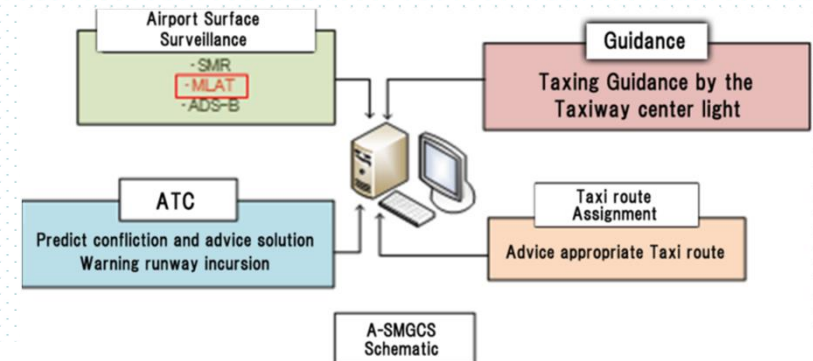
Airport Surface Surveillance

-SMR
-MLAT
-ADS-B

Guidance

Taxing Guidance by the Taxiway center light

ATC

Predict confliction and advice solution
Warning runway incursion

Taxi route Assignment

Advice appropriate Taxi route

A-SMGCS Schematic